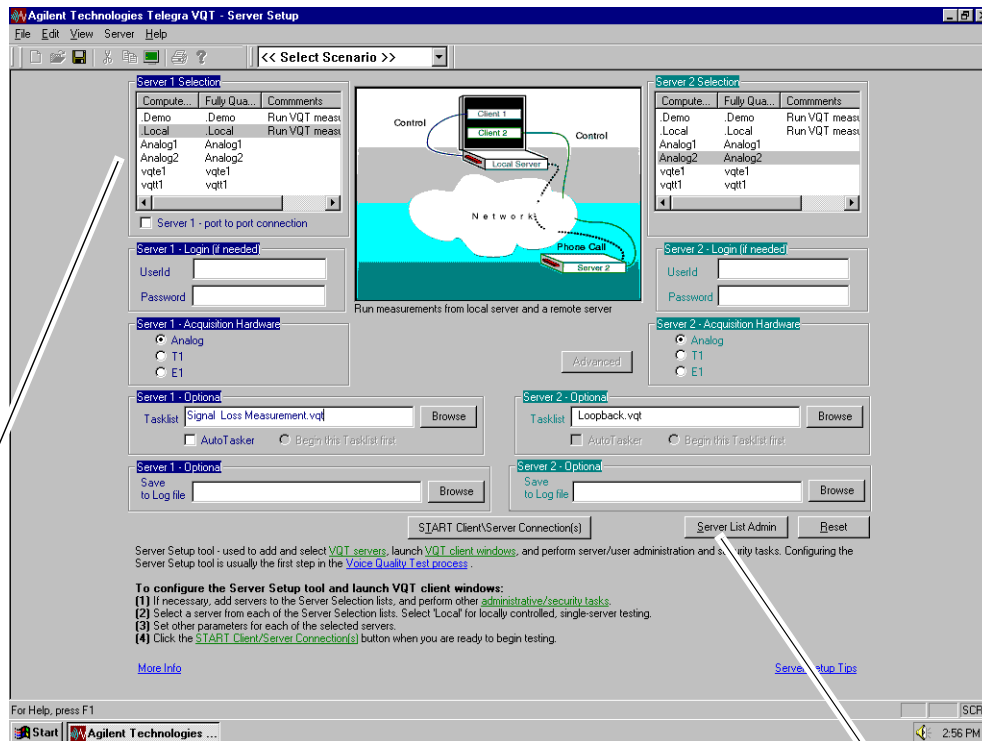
Agilent Technologies Telegra VQT - Server Setup

File Edit View Server Help

<< Select Scenario >>

Server 1 Selection

| Compute... | Fully Qua... | Comments |
|---|---|---|
| .Demo | .Demo | Run VQT measu |
| .Local | .Local | Run VQT measu |
| Analog1 | Analog1 | |
| Analog2 | Analog2 | |
| vqte1 | vqte1 | |
| vqtt1 | vqtt1 | |

Server 1 - port to port connection

Control

Client 1

Client 2

Control

Local Server

Network

Phone Call

Server 2

Run measurements from local server and a remote server

Server 2 Selection

| Compute... | Fully Qua... | Comments |
|---|---|---|
| .Demo | .Demo | Run VQT measu |
| .Local | .Local | Run VQT measu |
| Analog1 | Analog1 | |
| Analog2 | Analog2 | |
| vqte1 | vqte1 | |
| vqtt1 | vqtt1 | |

Server 1 - Login (if needed)
UserId
Password

Server 2 - Login (if needed)
UserId
Password

Server 1 - Acquisition Hardware
Analog
T1
E1

Advanced

Server 2 - Acquisition Hardware
Analog
T1
E1

Server 1 - Optional
Tasklist Signal Loss Measurement.vqt Browse
AutoTasker Begin this Tasklist first

Server 2 - Optional
Tasklist Loopback.vqt Browse
AutoTasker Begin this Tasklist first

Server 1 - Optional
Save to Log file Browse

Server 2 - Optional
Save to Log file Browse

START Client\Server Connection(s)

Server List Admin

Reset

Server Setup tool - used to add and select VQT servers, launch VQT client windows, and perform server/user administration and security tasks. Configuring the Server Setup tool is usually the first step in the Voice Quality Test process .

To configure the Server Setup tool and launch VQT client windows:
(1) If necessary, add servers to the Server Selection lists, and perform other administrative/security tasks.
(2) Select a server from each of the Server Selection lists. Select 'Local' for locally controlled, single-server testing.
(3) Set other parameters for each of the selected servers.
(4) Click the START Client/Server Connection(s) button when you are ready to begin testing.

More Info

Server Setup Tips

For Help, press F1

SCR

Start

Agilent Technologies ...

2:56 PM